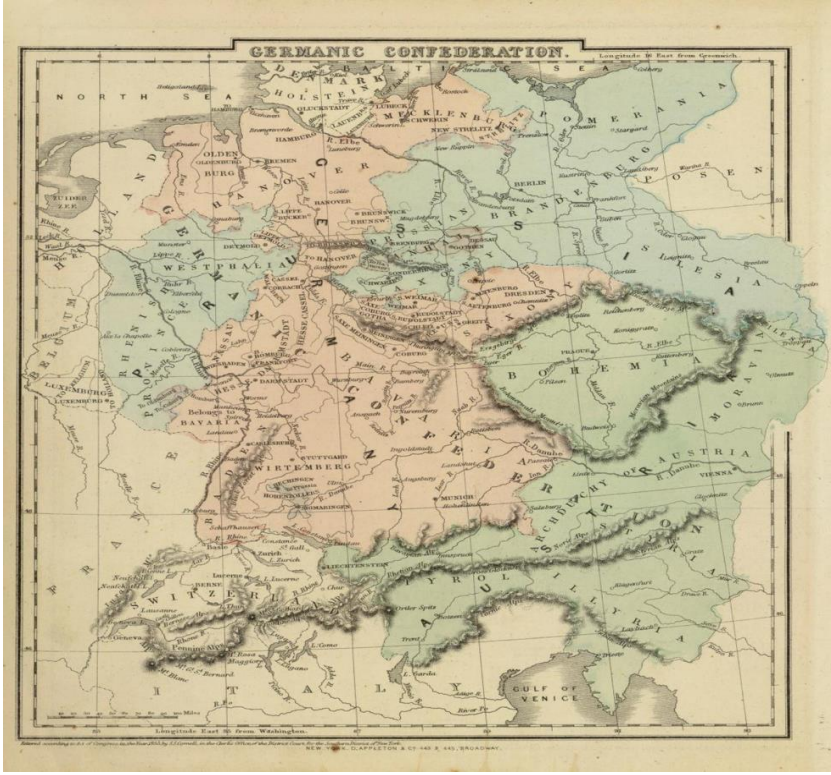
GERMANIC CONFEDERATION.

Longitude 16 East from Greenwich

NORTH SEA

BALTIC SEA

DENMARK

HOLSTEIN

GLUCKSTADT

LUBECK

LAUENBURG

MECKLENBURG

SCHWERIN

NEW STRELITZ

POMERANIA

Stettin

Stargard

HAMBURG

R. Elbe

OLDEN BURG

BREMEN

Emden

HANOVER

ZUIDER ZEE

HOLLAND

BERLIN

BRANDENBURG

PRUSSIA

POSEN

LIPPE

BRUNSWICK

TO HANOVER

WESTPHALIA

DETMOLD

Munster

SAXONY

SILESIA

DRESDEN

WEIMAR

ALTENBURG

CASSEL

HESSE CASSEL

Dusseldorf

Cologne

Aix la Chapelle

BELGIUM

LUXEMBURG

RHENISH PRUSSIA

Coblentz

GERMANIC

FRANKFORT

DARMSTADT

HOMBURG

COBURG

SAXE MEININGEN

BOHEMIA

PRAGUE

Pilsen

MORAVIA

Brunn

Belongs to BAVARIA

BAVARIA

Nuremberg

Bamberg

Wurzburg

Manheim

Carlsruhe

STUTTGARD

WIRTEMBERG

HOHENZOLLERN

HECHINGEN

SIGMARINGEN

Ulm

Augsburg

MUNICH

R. Danube

Ratisbon

Passau

AUSTRIA

VIENNA

ARCHDUCHY OF AUSTRIA

Salzburg

Lintz

STYRIA

Gratz

ILLYRIA

Laybach

TYROL

Inspruck

LIECHTENSTEIN

Constance

St. Gall

Zurich

Basle

Schaffhausen

Neuchatel

BERNE

Lucerne

L. Lucerne

SWITZERLAND

Lausanne

Geneva

Pennine Alps

Mt. Blanc

Gt. St. Bernard

Mt. Rosa

L. Maggiore

L. Como

L. Garda

Trent

Ortler Spitz

Coire

Friburg

ITALY

Milan

FRANCE

GULF OF VENICE

Trieste

Miles

Longitude East 80 from Washington.

Entered according to Act of Congress in the Year 1855, by S.S. Cornell, in the Clerk's Office of the District Court for the Southern District of New York.

NEW YORK, D. APPLETON & CO. 346 & 348, BROADWAY.